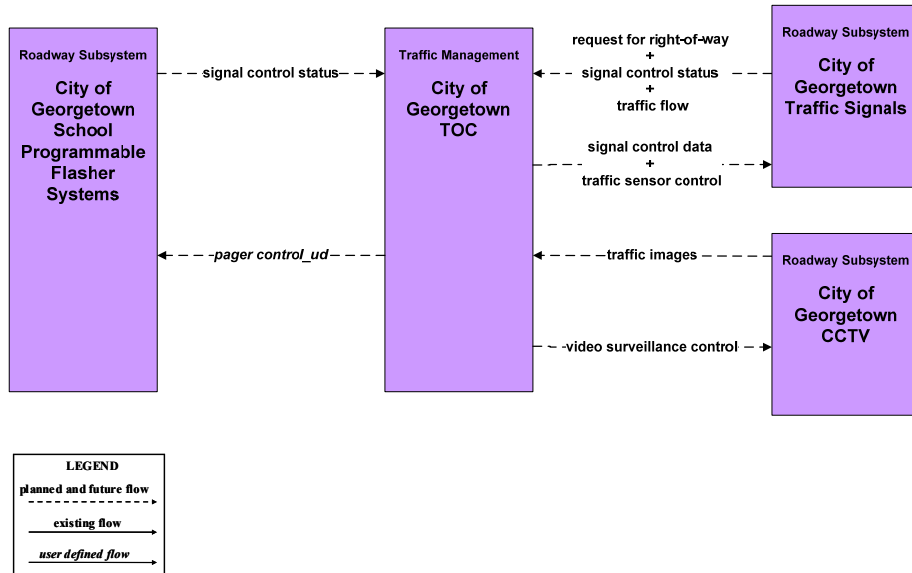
Roadway Subsystem

City of Georgetown School Programmable Flasher Systems

signal control status

Traffic Management

City of Georgetown TOC

request for right-of-way
+
signal control status
+
traffic flow

Roadway Subsystem

City of Georgetown Traffic Signals

signal control data
+
traffic sensor control

pager control_ud

traffic images

Roadway Subsystem

City of Georgetown CCTV

video surveillance control

LEGEND
planned and future flow
existing flow
user defined flow